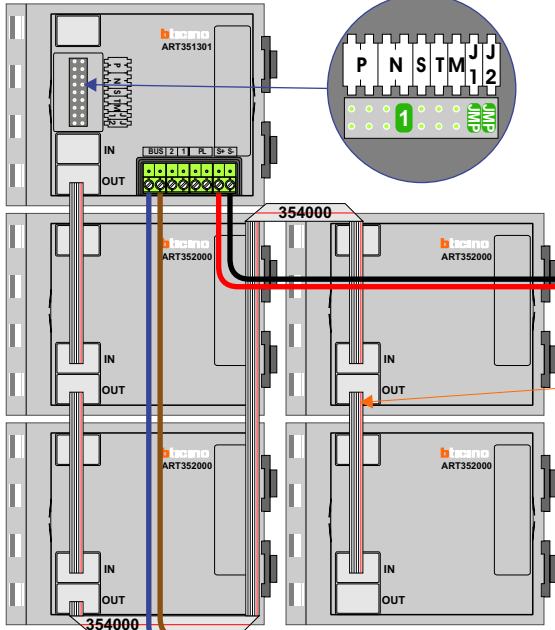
bticino
ART351301

P N S T M J1 J2

IN
OUT

BUS 2 1 PL S+ S-

P N S T M J 1 J 2

1 JMP JMP

354000

bticino
ART352000

IN
OUT

bticino
ART352000

IN
OUT

bticino
ART352000

IN
OUT

bticino
ART352000

IN
OUT

354000